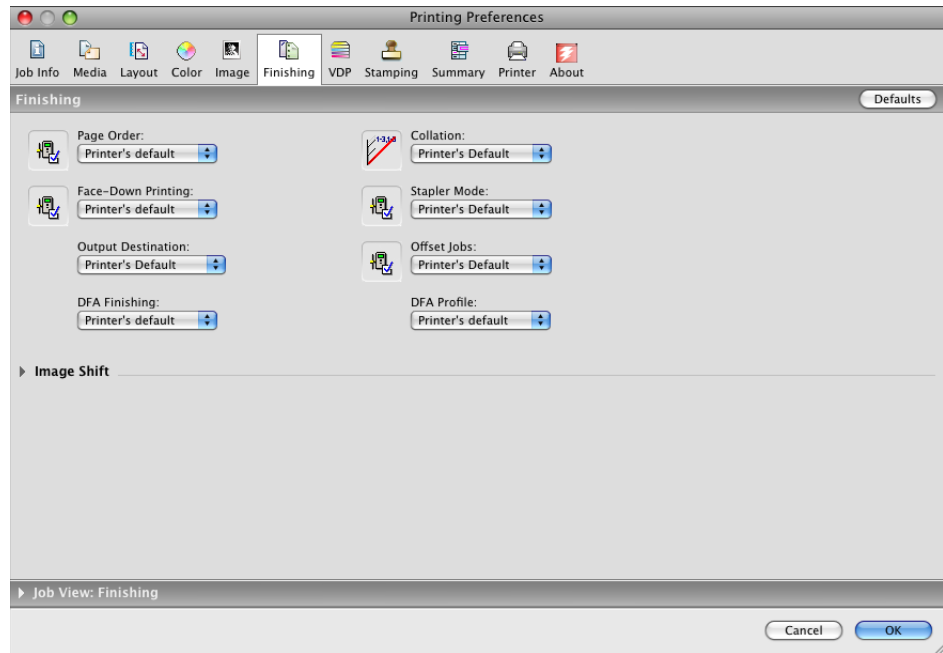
Printing Preferences

Job Info Media Layout Color Image Finishing VDP Stamping Summary Printer About

Finishing

Defaults

Page Order:
Printer's default

Collation:
Printer's Default

Face-Down Printing:
Printer's default

Stapler Mode:
Printer's Default

Output Destination:
Printer's Default

Offset Jobs:
Printer's Default

DFA Finishing:
Printer's default

DFA Profile:
Printer's default

Image Shift

Job View: Finishing

Cancel OK